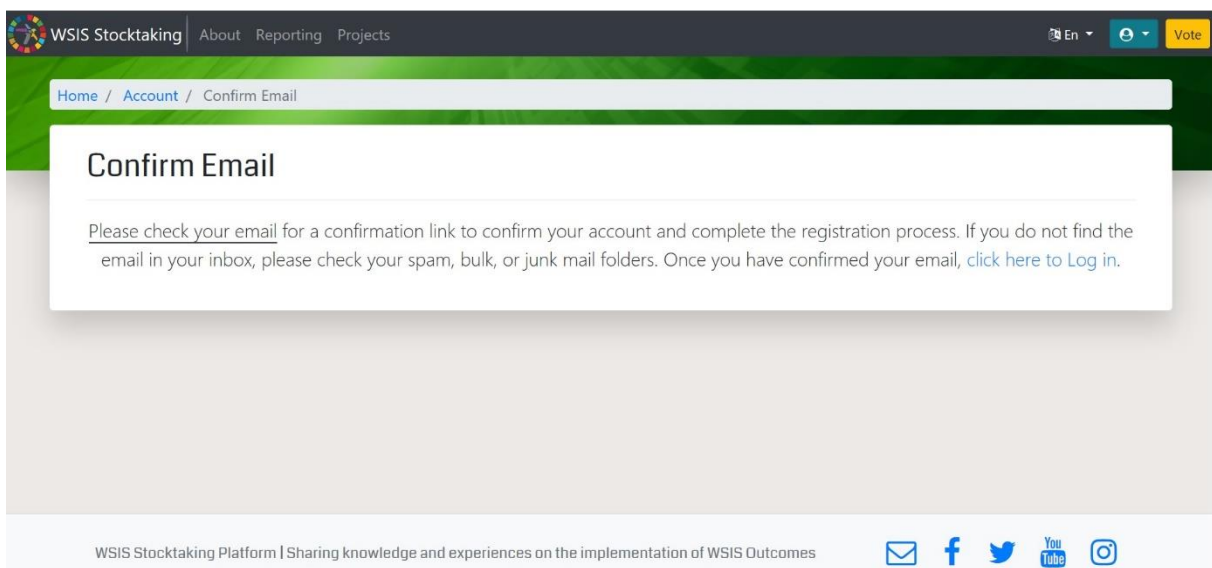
WSIS Stocktaking About Reporting Projects En Vote

Home / Account / Confirm Email

Confirm Email

Please check your email for a confirmation link to confirm your account and complete the registration process. If you do not find the email in your inbox, please check your spam, bulk, or junk mail folders. Once you have confirmed your email, click here to Log in.

WSIS Stocktaking Platform | Sharing knowledge and experiences on the implementation of WSIS Outcomes

You Tube